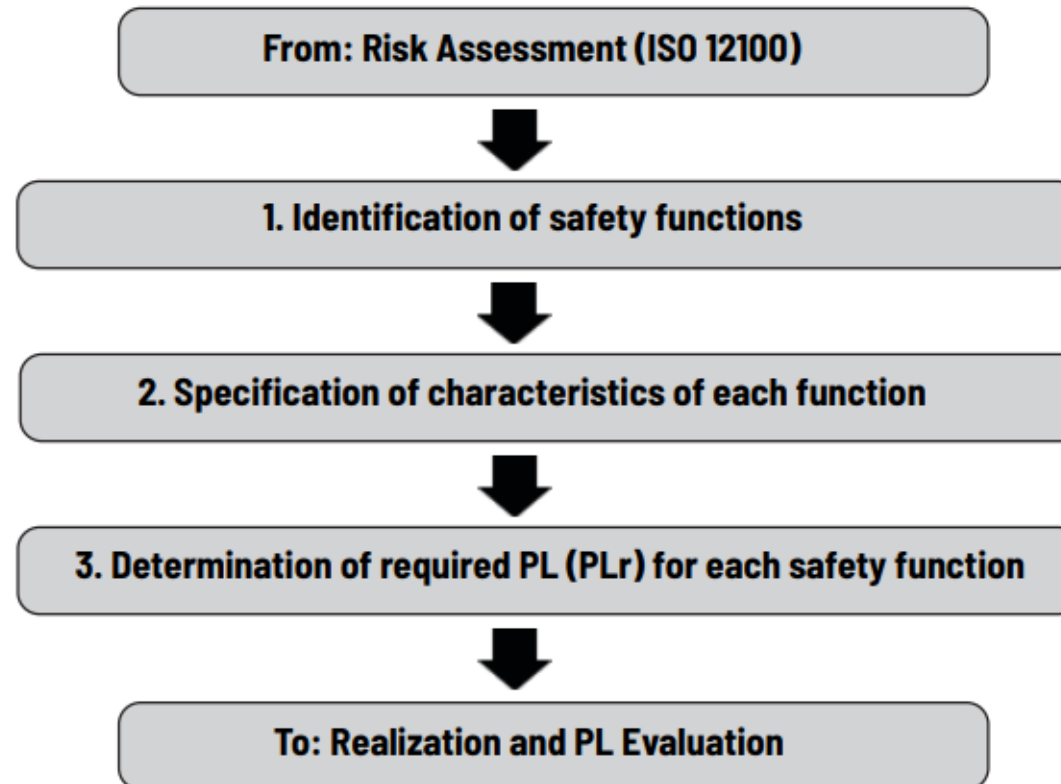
From: Risk Assessment (ISO 12100)

1. Identification of safety functions

2. Specification of characteristics of each function

3. Determination of required PL (PLr) for each safety function

To: Realization and PL Evaluation